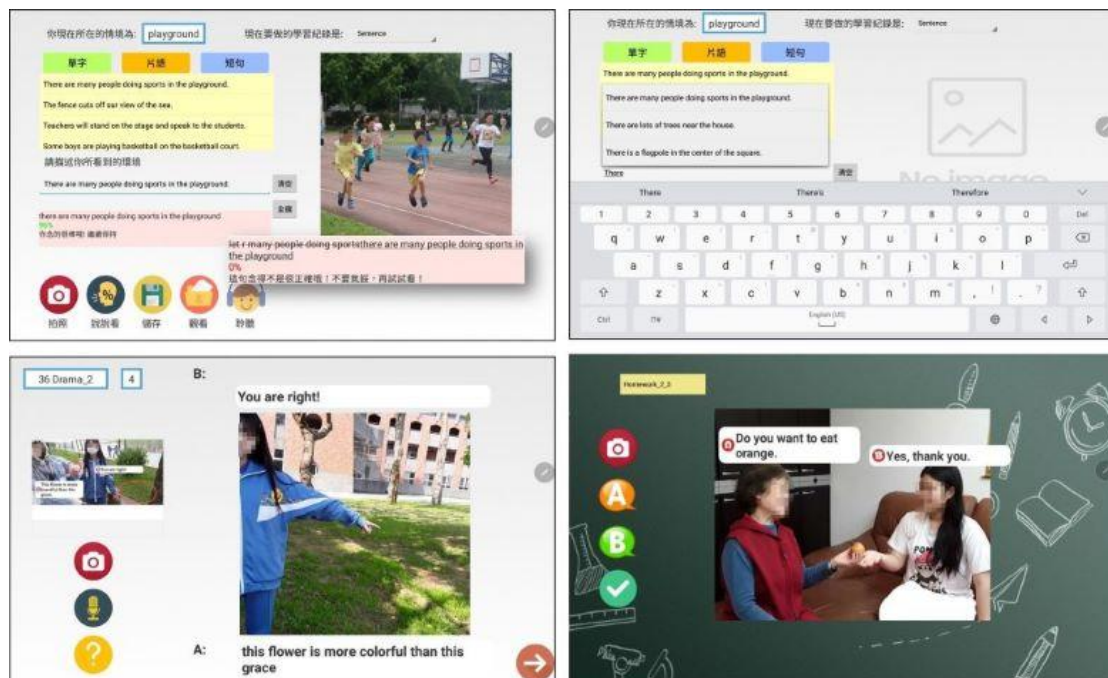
你現在所在的情境為: playground 現在要做的學習紀錄是: Sentence

單字 片語 短句

There are many people doing sports in the playground.

The fence cuts off our view of the sea.

Teachers will stand on the stage and speak to the students.

Some boys are playing basketball on the basketball court.

請描述你所看到的環境

There are many people doing sports in the playground. 清空

全選

there are many people doing sports in the playground

95%

你念的很棒喔! 繼續保持

~~let r many people doing sports~~there are many people doing sports in the playground

0%

這句念得不是很正確喔!不要氣餒,再試試看!

拍照 說說看 儲存 觀看 聆聽

你現在所在的情境為: playground 現在要做的學習紀錄是: Sentence

單字 片語 短句

There are many people doing sports in the playground.

There are many people doing sports in the playground.

There are lots of trees near the house.

There is a flagpole in the center of the square.

There 清空

No image

There There's Therefore

1 2 3 4 5 6 7 8 9 0 Del

q w e r t y u i o p

a s d f g h j k l

z x c v b n m , . ?

Ctrl English (US)

36 Drama_2 4

B:

You are right!

A:

this flower is more colorful than this grace

Homework_2_3

Do you want to eat orange.

Yes, thank you.

A

B